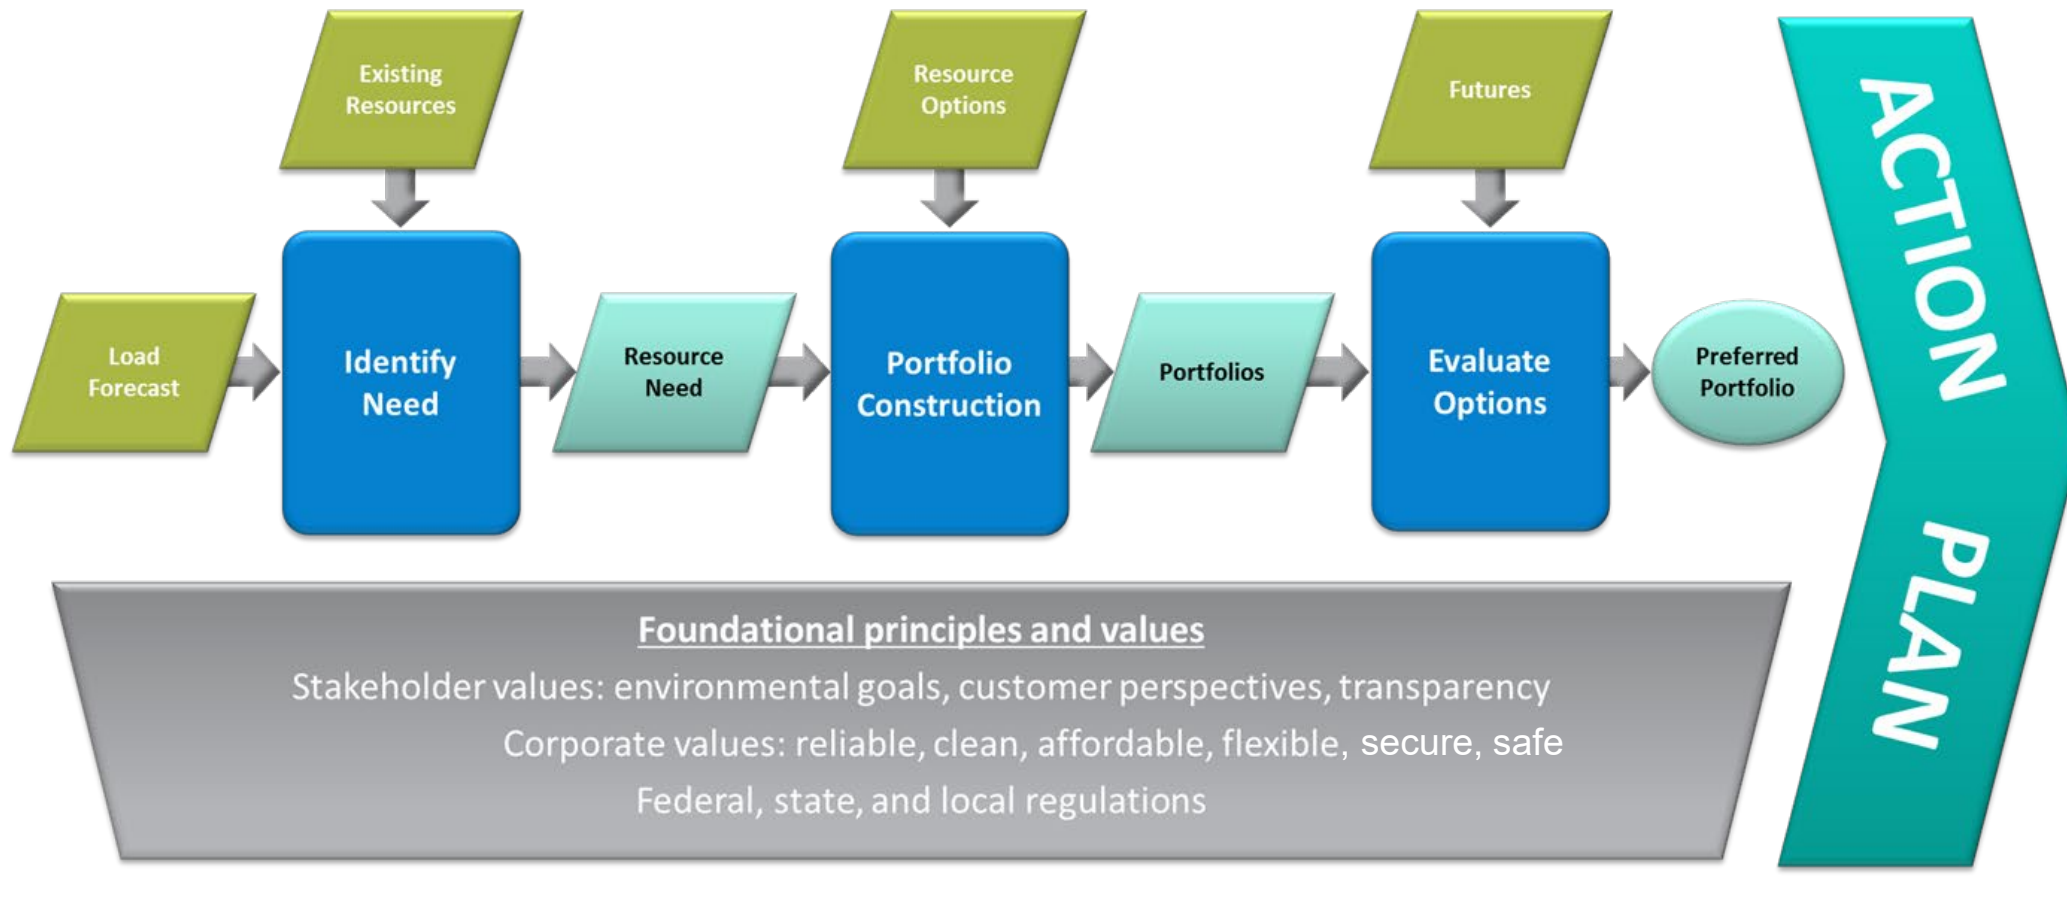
Existing Resources

Resource Options

Futures

Load Forecast

Identify Need

Resource Need

Portfolio Construction

Portfolios

Evaluate Options

Preferred Portfolio

ACTION PLAN

Foundational principles and values

Stakeholder values: environmental goals, customer perspectives, transparency

Corporate values: reliable, clean, affordable, flexible, secure, safe

Federal, state, and local regulations